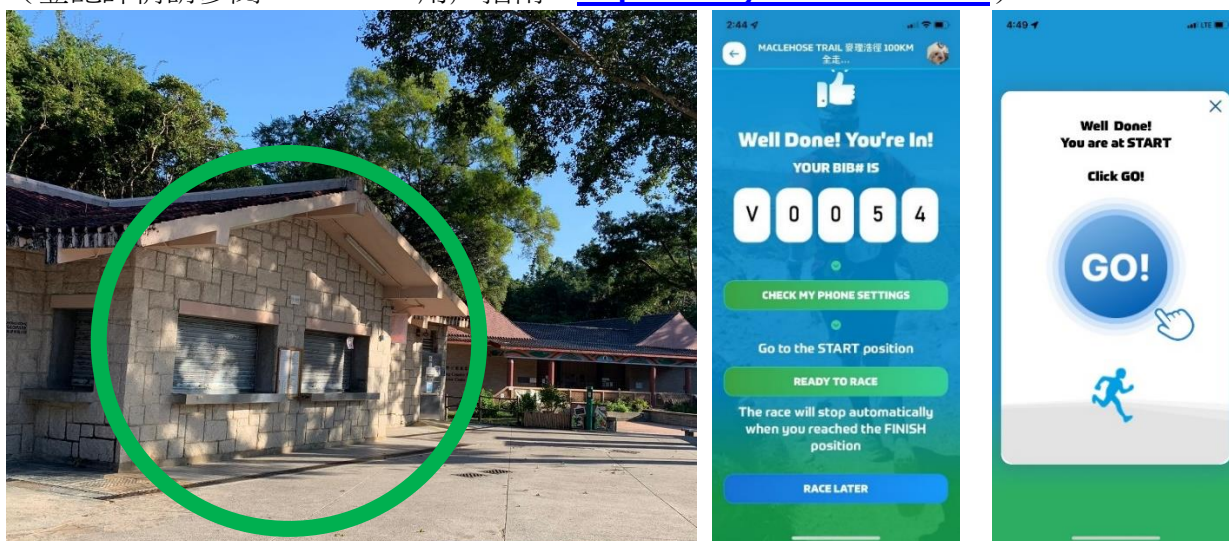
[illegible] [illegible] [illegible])

2:44

MACLEHOSE TRAIL 麥理浩徑 100KM 全走...

Well Done! You're In!

YOUR BIB# IS

V 0 0 5 4

CHECK MY PHONE SETTINGS

Go to the START position

READY TO RACE

The race will stop automatically when you reached the FINISH position

RACE LATER

4:49

LTE

×

Well Done!
You are at START

Click GO!

GO!